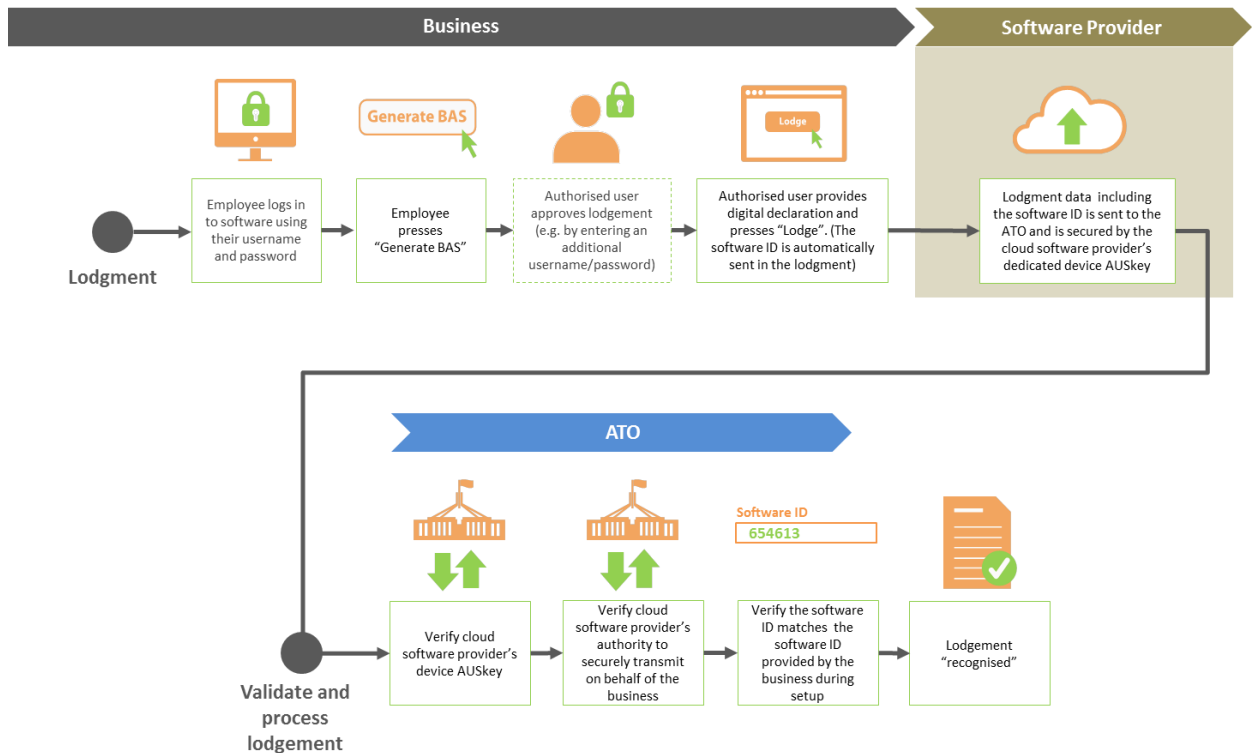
Business

Software Provider

Generate BAS

Lodge

Lodgment

Employee logs in to software using their username and password

Employee presses "Generate BAS"

Authorised user approves lodgement (e.g. by entering an additional username/password)

Authorised user provides digital declaration and presses "Lodge". (The software ID is automatically sent in the lodgment)

Lodgment data including the software ID is sent to the ATO and is secured by the cloud software provider's dedicated device AUSkey

ATO

Software ID
654613

Validate and process lodgement

Verify cloud software provider's device AUSkey

Verify cloud software provider's authority to securely transmit on behalf of the business

Verify the software ID matches the software ID provided by the business during setup

Lodgement "recognised"